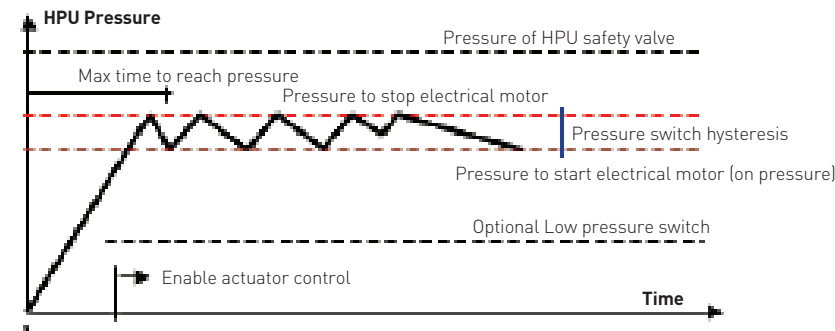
HPU Pressure

Pressure of HPU safety valve

Max time to reach pressure

Pressure to stop electrical motor

Pressure switch hysteresis

Pressure to start electrical motor (on pressure)

Optional Low pressure switch

Enable actuator control

Time